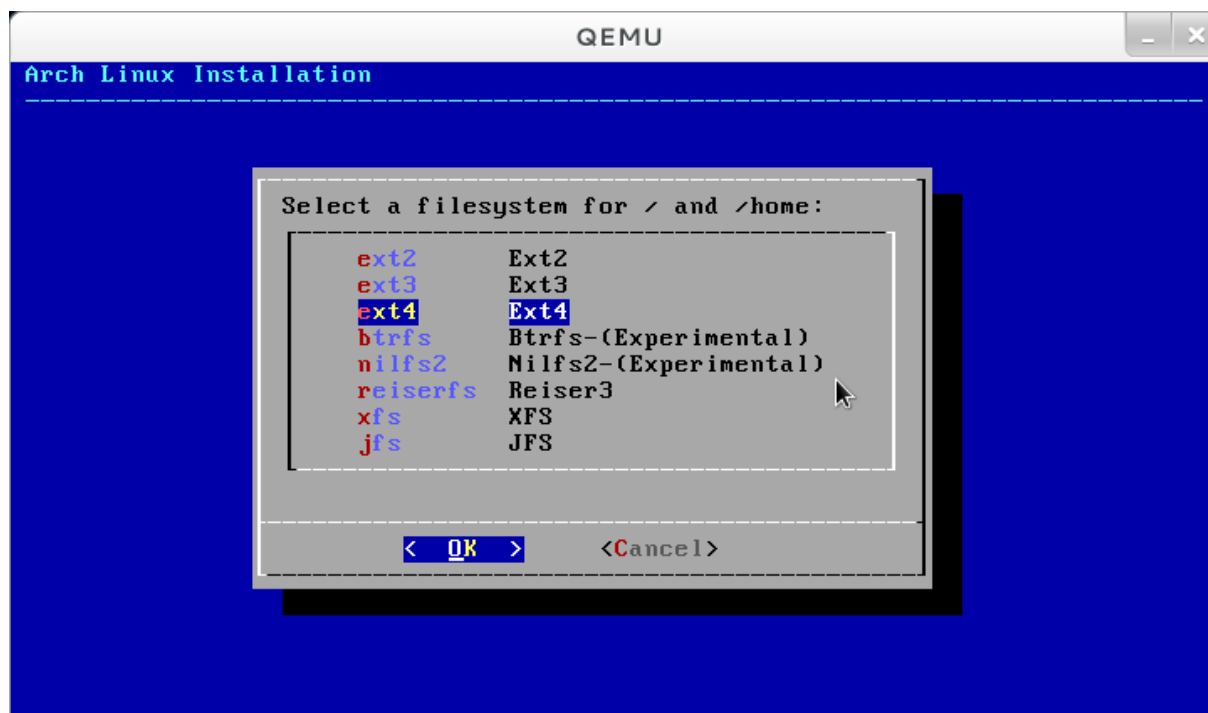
QEMU

Arch Linux Installation

Select a filesystem for / and /home:

| | |
|---|---|
| ext2 | Ext2 |
| ext3 | Ext3 |
| ext4 | Ext4 |
| btrfs | Btrfs-(Experimental) |
| nilfs2 | Nilfs2-(Experimental) |
| reiserfs | Reiser3 |
| xfs | XFS |
| jfs | JFS |

< OK > <Cancel>